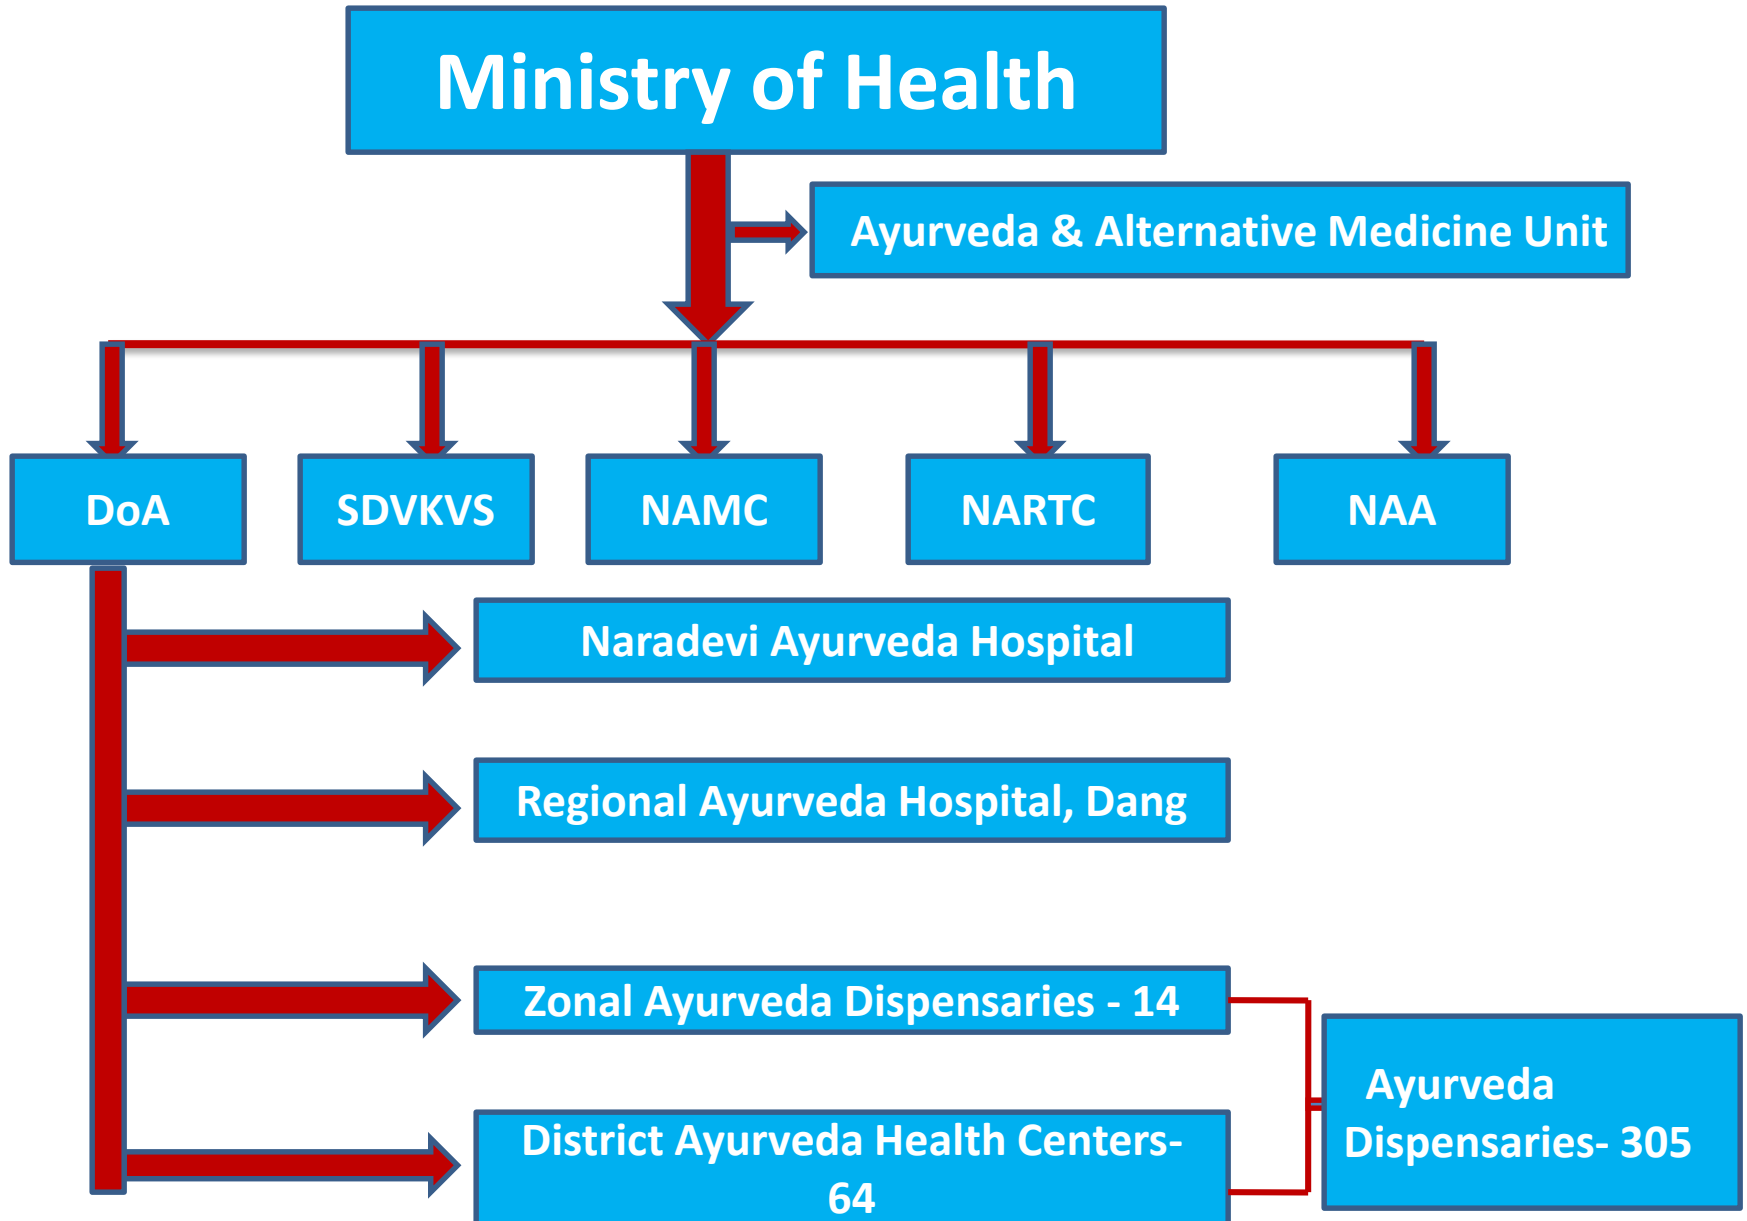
Ministry of Health

Ayurveda & Alternative Medicine Unit

DoA

SDVKVS

NAMC

NARTC

NAA

Naradevi Ayurveda Hospital

Regional Ayurveda Hospital, Dang

Zonal Ayurveda Dispensaries - 14

District Ayurveda Health Centers- 64

Ayurveda Dispensaries- 305